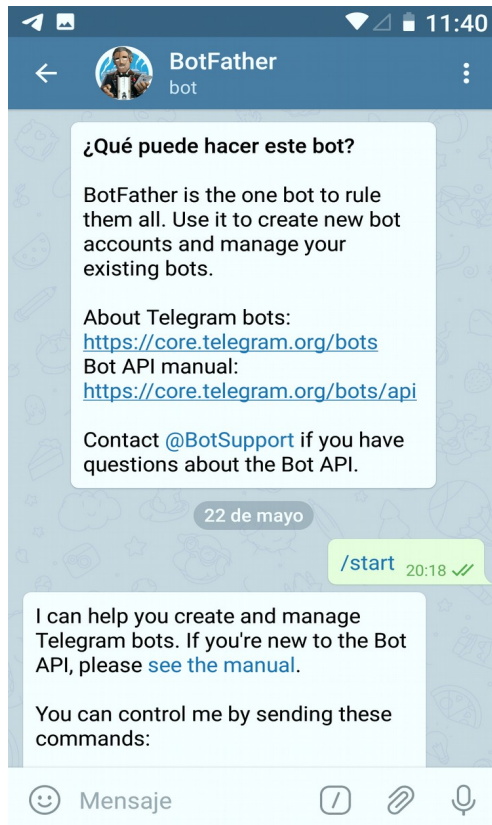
11:40

BotFather
bot

¿Qué puede hacer este bot?

BotFather is the one bot to rule them all. Use it to create new bot accounts and manage your existing bots.

About Telegram bots:
https://core.telegram.org/bots
Bot API manual:
https://core.telegram.org/bots/api

Contact @BotSupport if you have questions about the Bot API.

22 de mayo

/start 20:18

I can help you create and manage Telegram bots. If you're new to the Bot API, please see the manual.

You can control me by sending these commands:

Mensaje